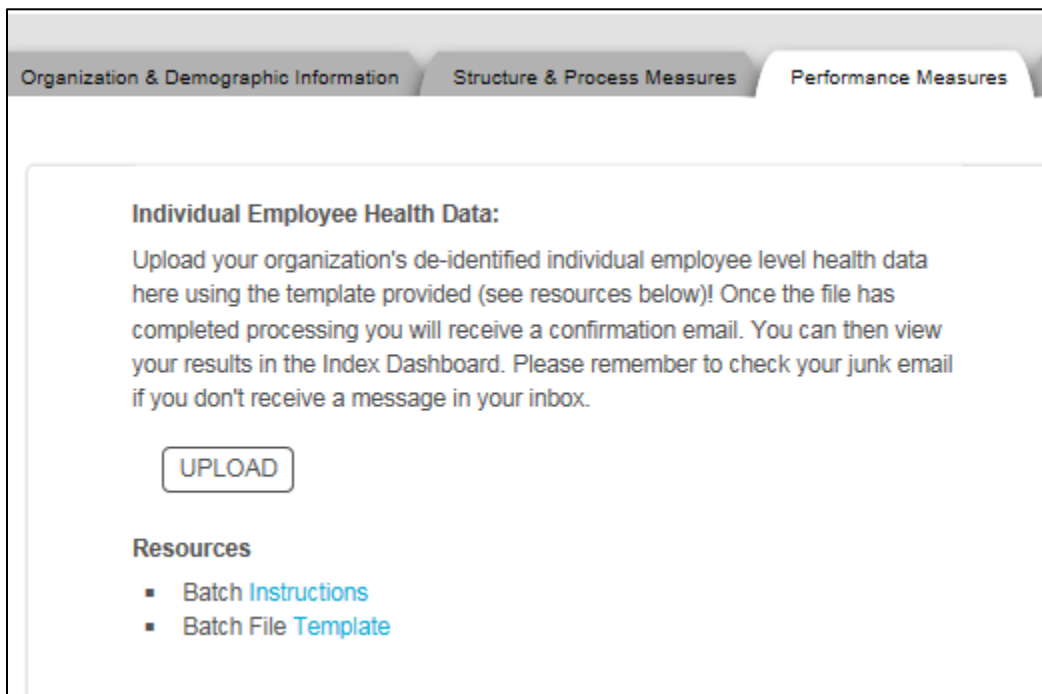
Organization & Demographic Information
Structure & Process Measures
Performance Measures

Individual Employee Health Data:

Upload your organization's de-identified individual employee level health data here using the template provided (see resources below)! Once the file has completed processing you will receive a confirmation email. You can then view your results in the Index Dashboard. Please remember to check your junk email if you don't receive a message in your inbox.

UPLOAD

Resources

- Batch Instructions
- Batch File Template